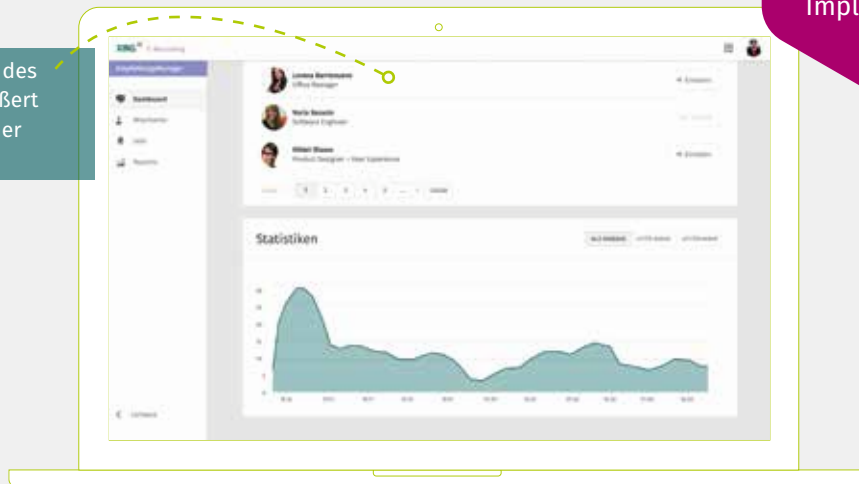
des
ßert
er

Impl

XING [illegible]

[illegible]

Dashboard

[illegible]

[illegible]

Reports

Lorena Bartmann
Office Manager

+ Einladen

Nurla Basalo
Software Engineer

Hiltari Blaase
Product Designer - User Experience

+ Einladen

1 2 3 4 5 ... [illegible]

Statistiken

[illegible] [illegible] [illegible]

Collapse